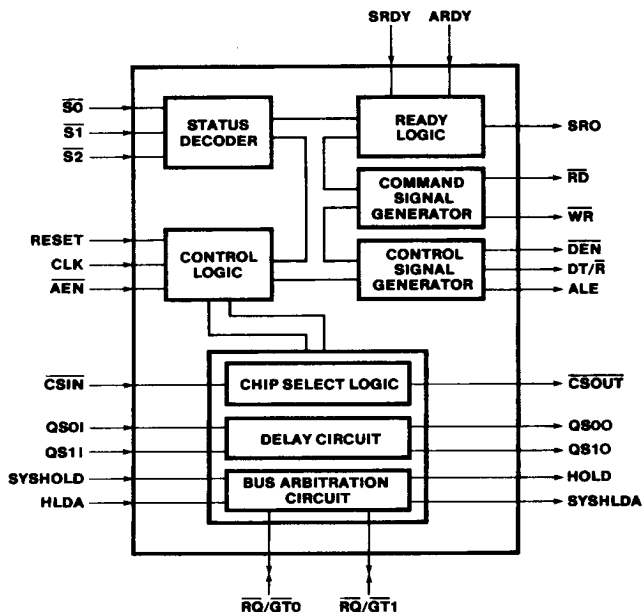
SRDY ARDY

$\overline{S0}$
$\overline{S1}$
$\overline{S2}$

STATUS DECODER

READY LOGIC

SRO

COMMAND SIGNAL GENERATOR

$\overline{RD}$
$\overline{WR}$

RESET
CLK
$\overline{AEN}$

CONTROL LOGIC

CONTROL SIGNAL GENERATOR

$\overline{DEN}$
DT/$\overline{R}$
ALE

$\overline{CSIN}$

CHIP SELECT LOGIC

$\overline{CSOUT}$

QS0I
QS1I

DELAY CIRCUIT

QS0O
QS1O

SYSHOLD
HLDA

BUS ARBITRATION CIRCUIT

HOLD
SYSHLDA

$\overline{RQ}/\overline{GT0}$
$\overline{RQ}/\overline{GT1}$